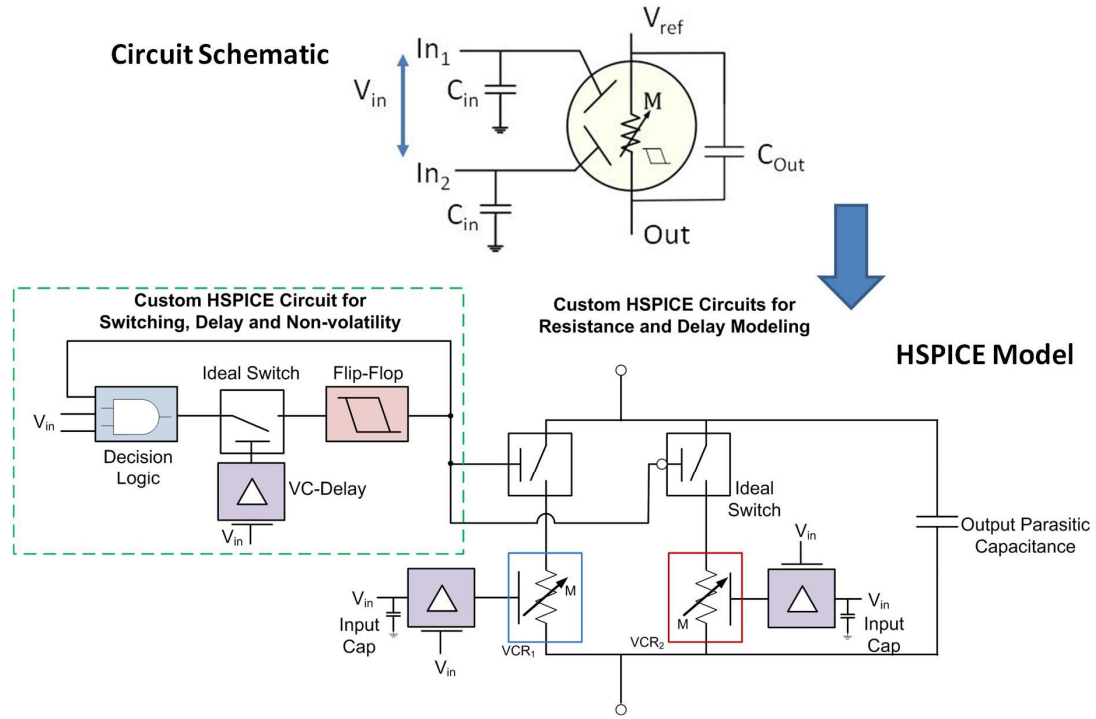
Circuit Schematic

$V_{ref}$

$In_1$

$V_{in}$

$C_{in}$

M

$C_{Out}$

$In_2$

$C_{in}$

Out

Custom HSPICE Circuit for Switching, Delay and Non-volatility

Custom HSPICE Circuits for Resistance and Delay Modeling

HSPICE Model

Ideal Switch

Flip-Flop

$V_{in}$

Decision Logic

VC-Delay

$V_{in}$

Ideal Switch

$V_{in}$

Output Parasitic Capacitance

$V_{in}$

Input Cap

M

M

$V_{in}$

Input Cap

$V_{in}$

$VCR_1$

$VCR_2$